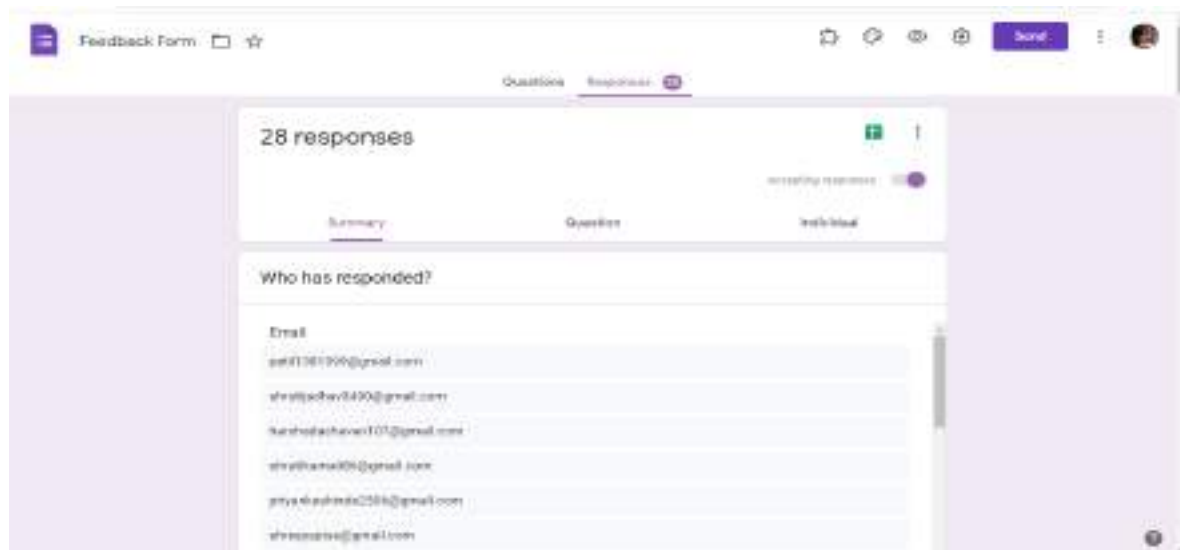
Feedback Form

Send

Questions Responses 28

28 responses

Accepting responses

Summary Question Individual

Who has responded?

Email

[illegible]@gmail.com

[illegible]@gmail.com

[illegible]@gmail.com

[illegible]@gmail.com

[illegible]@gmail.com

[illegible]@gmail.com